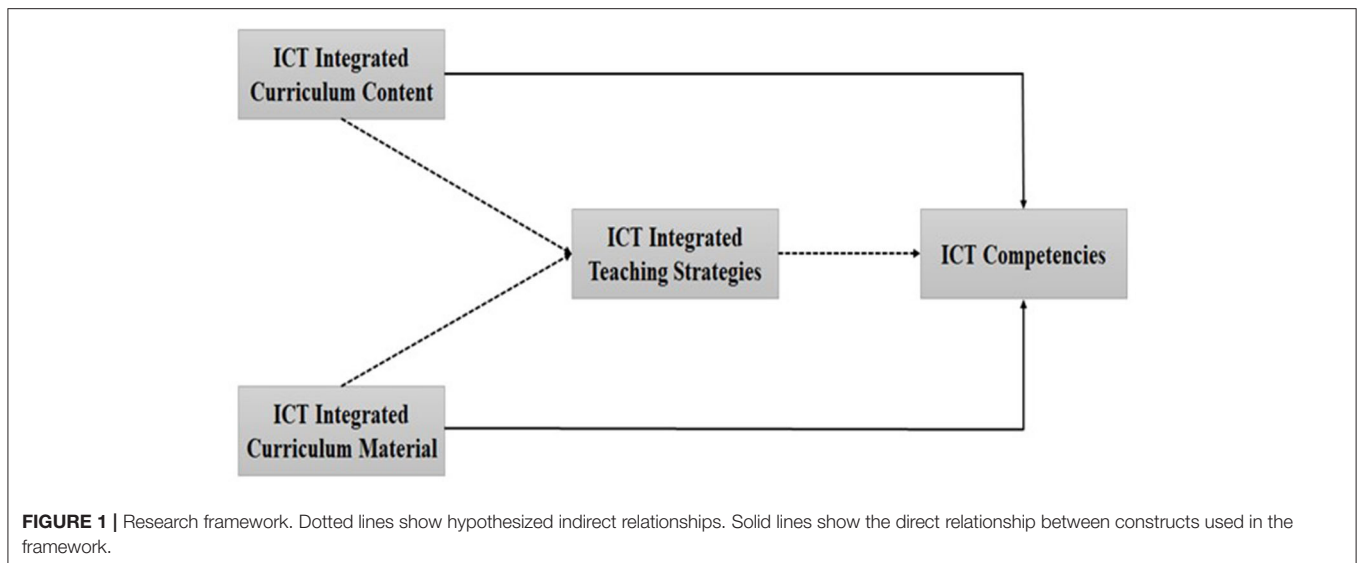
ICT Integrated Curriculum Content

ICT Integrated Teaching Strategies

ICT Competencies

ICT Integrated Curriculum Material

**FIGURE 1 |** Research framework. Dotted lines show hypothesized indirect relationships. Solid lines show the direct relationship between constructs used in the framework.